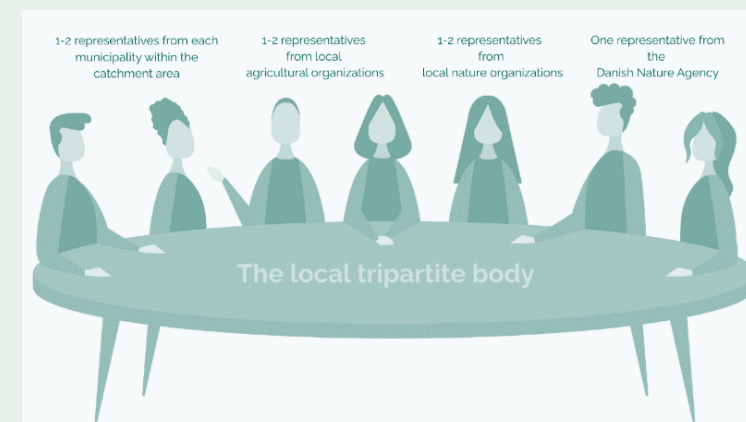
1-2 representatives from each municipality within the catchment area

1-2 representatives from local agricultural organizations

1-2 representatives from local nature organizations

One representative from the Danish Nature Agency

The local tripartite body